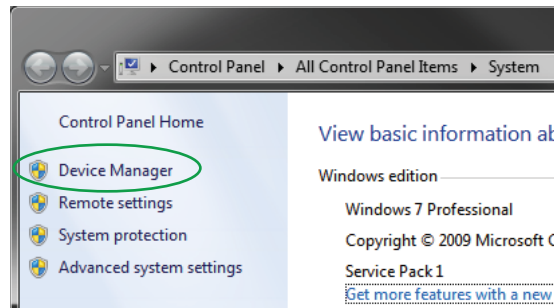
▸ Control Panel ▸ All Control Panel Items ▸ System

Control Panel Home

Device Manager

Remote settings

System protection

Advanced system settings

View basic information a

Windows edition

Windows 7 Professional

Copyright © 2009 Microsoft C

Service Pack 1

Get more features with a new